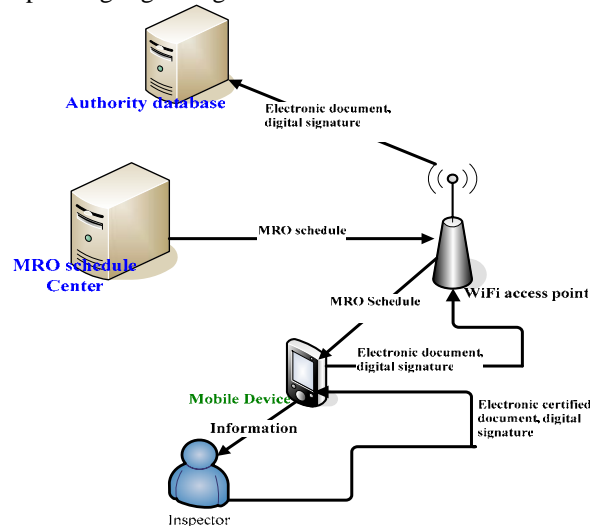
Authority database

Electronic document, digital signature

MRO schedule

MRO schedule Center

MRO Schedule

WiFi access point

Electronic document, digital signature

Mobile Device

Electronic certified document, digital signature

Information

Inspector